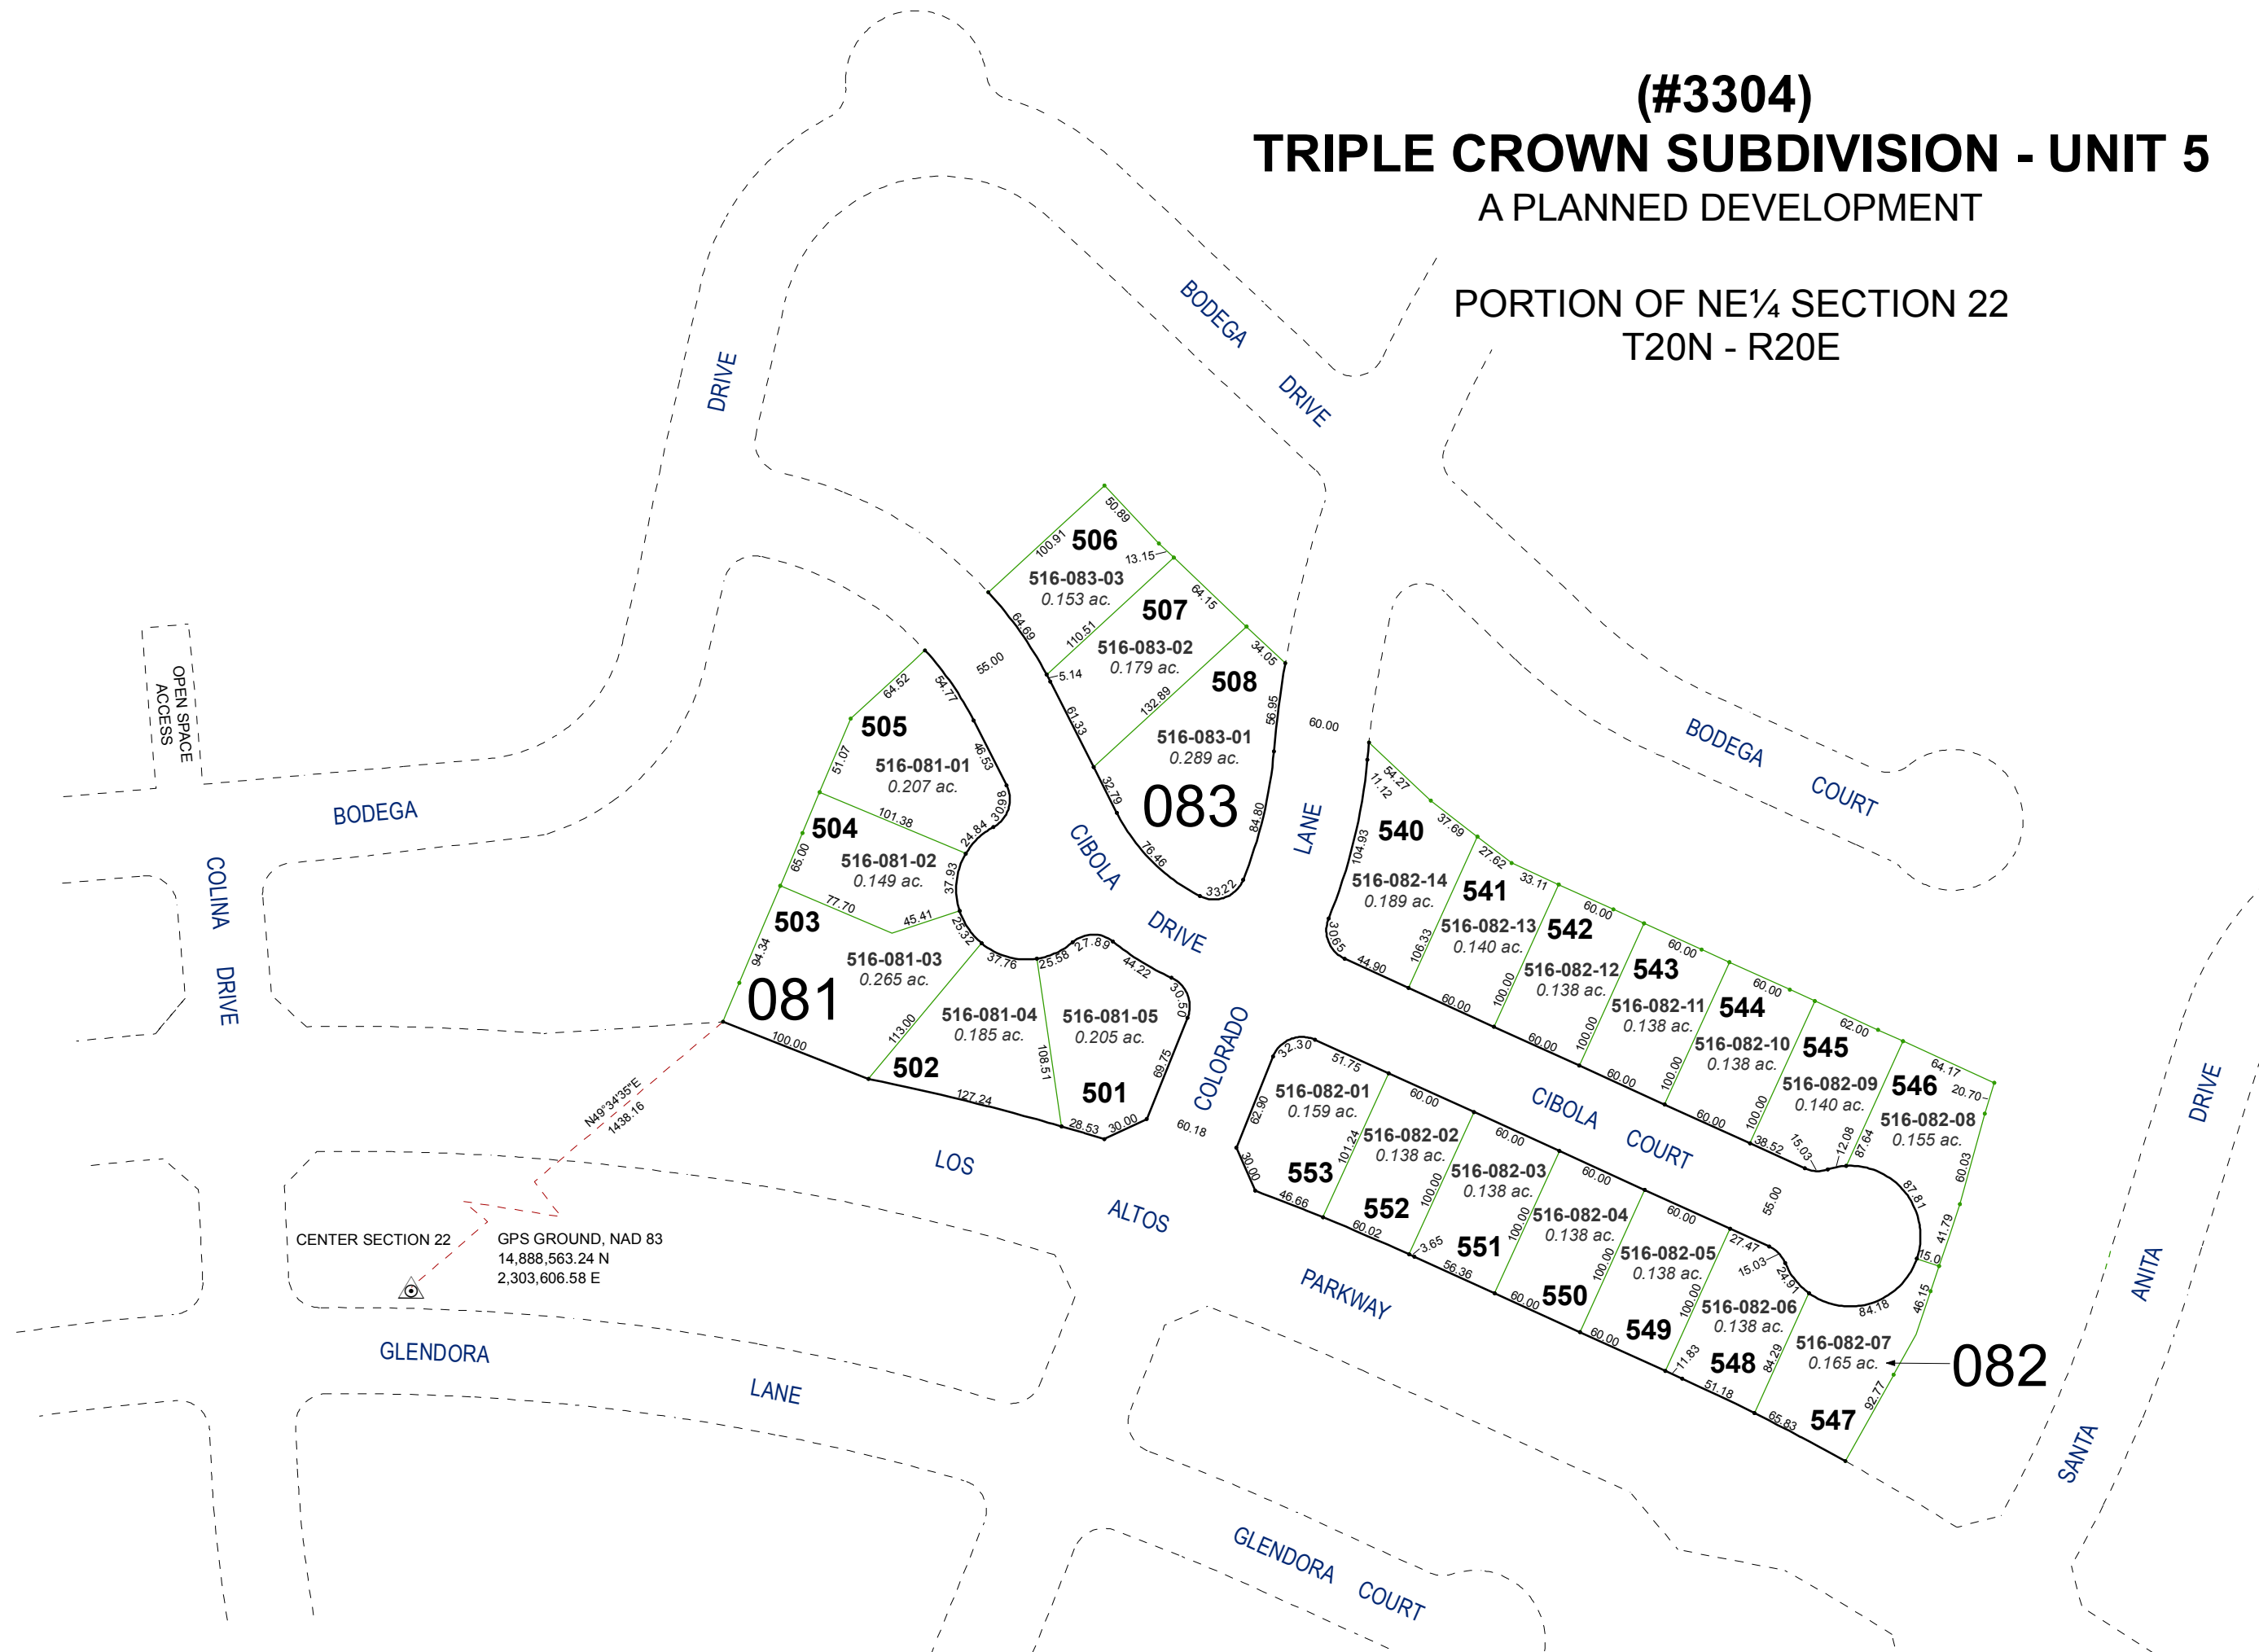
(#3304)
TRIPLE CROWN SUBDIVISION - UNIT 5
A PLANNED DEVELOPMENT

PORTION OF NE¼ SECTION 22
T20N - R20E

DRIVE

BODEGA DRIVE

OPEN SPACE ACCESS

BODEGA

COLINA DRIVE

506
516-083-03
0.153 ac.
100.91 50.89 13.15

507
516-083-02
0.179 ac.
64.15 110.51 64.69 5.14

508
516-083-01
0.289 ac.
34.05 132.89 56.95 61.33 32.79 84.80 76.46 33.22

083

55.00

505
516-081-01
0.207 ac.
64.52 54.77 51.07 46.53 30.98 101.38 24.84

504
516-081-02
0.149 ac.
65.00 77.70 45.41 37.93

503
516-081-03
0.265 ac.
94.34 25.32

081

100.00

502
516-081-04
0.185 ac.
113.00 37.76 127.24

501
516-081-05
0.205 ac.
25.58 27.89 44.22 30.50 108.51 69.75 28.53 30.00

CIBOLA DRIVE

LANE

60.00

COLORADO

60.18

LOS ALTOS PARKWAY

N49°34'35"E
1438.16

CENTER SECTION 22

GPS GROUND, NAD 83
14,888,563.24 N
2,303,606.58 E

GLENDORA LANE

BODEGA COURT

540
516-082-14
0.189 ac.
54.27 11.12 37.69 104.93 30.65 44.90

541
516-082-13
0.140 ac.
27.62 33.11 106.33 60.00

542
516-082-12
0.138 ac.
60.00 100.00 60.00

543
516-082-11
0.138 ac.
60.00 100.00 60.00

544
516-082-10
0.138 ac.
60.00 100.00 60.00

545
516-082-09
0.140 ac.
62.00 100.00 38.52 15.03 12.08

546
516-082-08
0.155 ac.
64.17 20.70 87.64 60.03 87.81 41.79 15.0

CIBOLA COURT

55.00

553
516-082-01
0.159 ac.
32.30 51.75 62.90 30.00 46.66

552
516-082-02
0.138 ac.
60.00 101.24 60.02

551
516-082-03
0.138 ac.
60.00 100.00 3.65 56.36

550
516-082-04
0.138 ac.
60.00 100.00 60.00

549
516-082-05
0.138 ac.
60.00 100.00 60.00 27.47 15.03 24.91

548
516-082-06
0.138 ac.
11.83 51.18 84.29 84.18

547
516-082-07
0.165 ac.
46.15 92.77 65.83

082

SANTA ANITA DRIVE

GLENDORA COURT